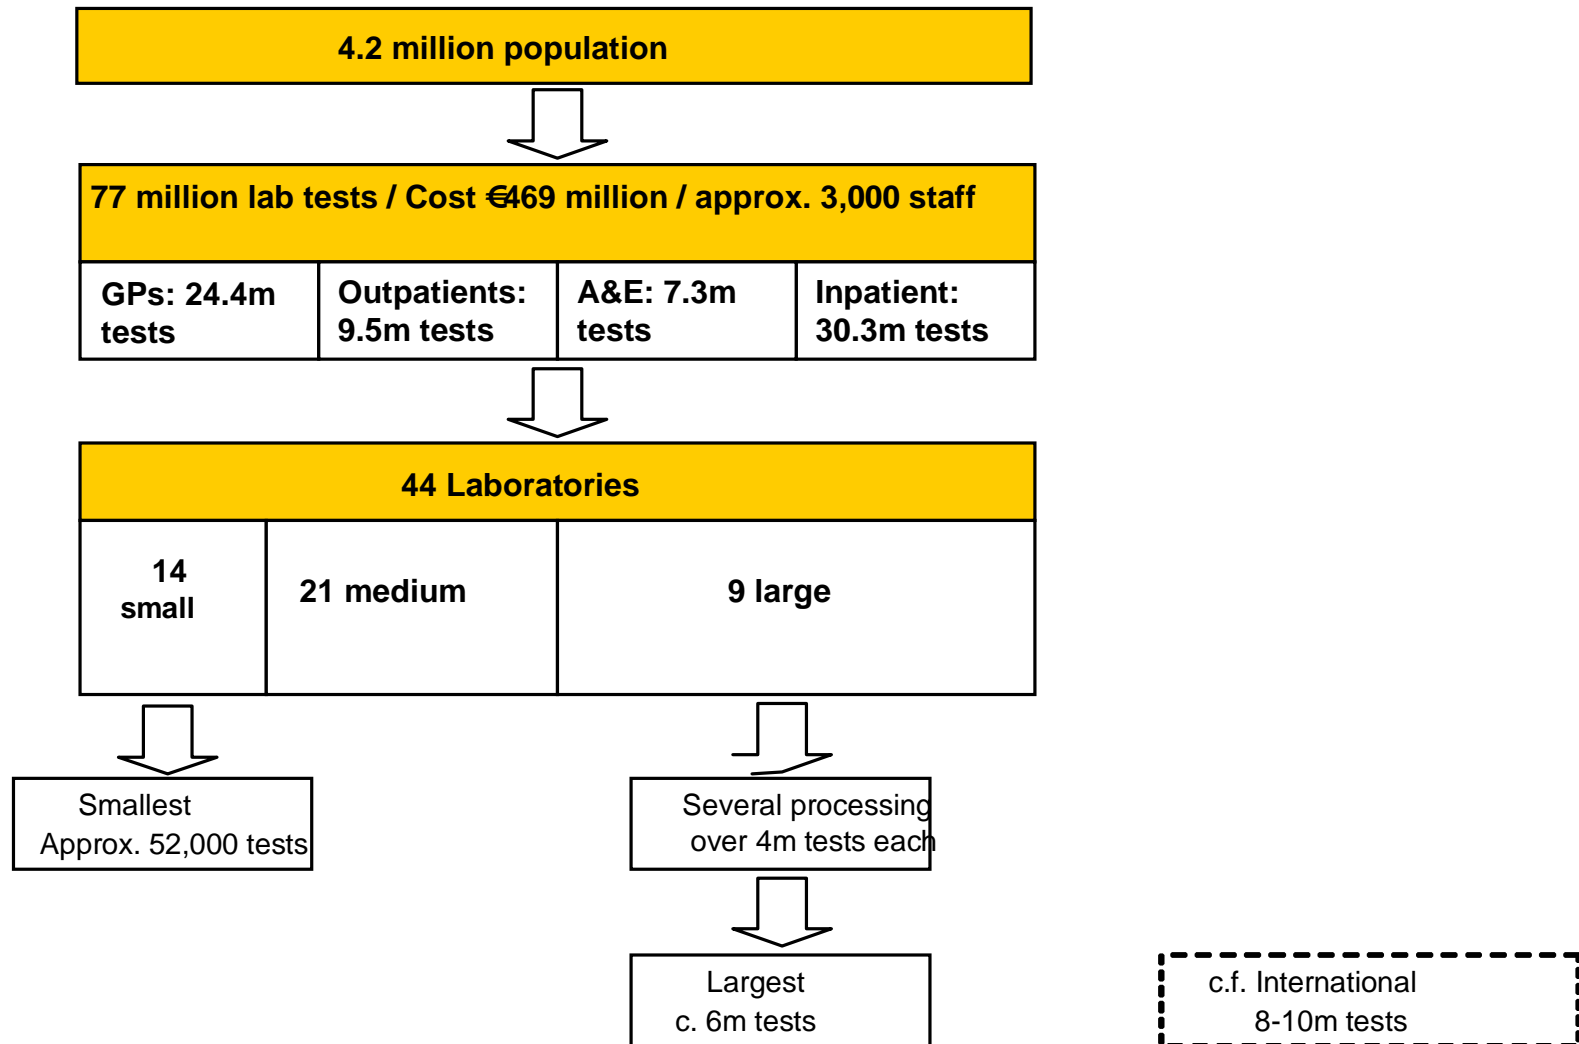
4.2 million population

77 million lab tests / Cost €469 million / approx. 3,000 staff

| GPs: 24.4m tests | Outpatients: 9.5m tests | A&E: 7.3m tests | Inpatient: 30.3m tests |
|---|---|---|---|

44 Laboratories

| 14 small | 21 medium | 9 large |
|---|---|---|

Smallest
Approx. 52,000 tests

Several processing over 4m tests each

Largest
c. 6m tests

c.f. International
8-10m tests